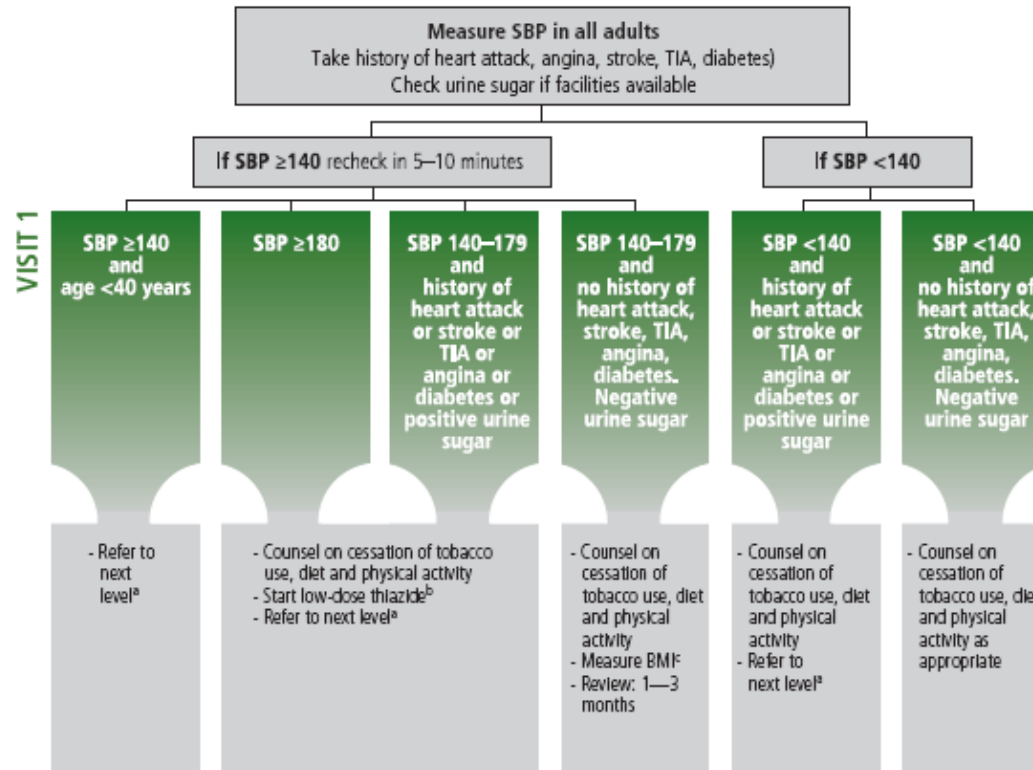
Measure SBP in all adults
Take history of heart attack, angina, stroke, TIA, diabetes)
Check urine sugar if facilities available

If SBP ≥140 recheck in 5–10 minutes

If SBP <140

VISIT 1

SBP ≥140 and age <40 years

SBP ≥180

SBP 140–179 and history of heart attack or stroke or TIA or angina or diabetes or positive urine sugar

SBP 140–179 and no history of heart attack, stroke, TIA, angina, diabetes. Negative urine sugar

SBP <140 and history of heart attack or stroke or TIA or angina or diabetes or positive urine sugar

SBP <140 and no history of heart attack, stroke, TIA, angina, diabetes. Negative urine sugar

- Refer to next level$^a$

- Counsel on cessation of tobacco use, diet and physical activity
- Start low-dose thiazide$^b$
- Refer to next level$^a$

- Counsel on cessation of tobacco use, diet and physical activity
- Measure BMI$^c$
- Review: 1—3 months

- Counsel on cessation of tobacco use, diet and physical activity
- Refer to next level$^a$

- Counsel on cessation of tobacco use, die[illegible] and physical activity as appropriate